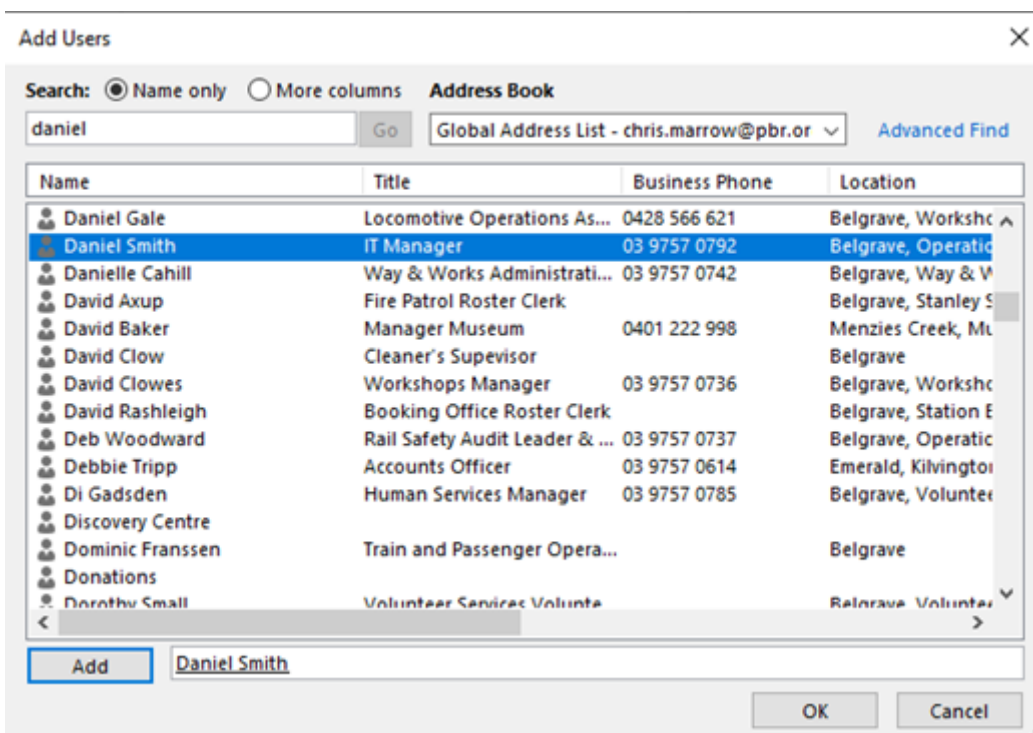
Add Users

Search: Name only More columns Address Book

daniel Go Global Address List - chris.marrow@pbr.or Advanced Find

| Name | Title | Business Phone | Location |
|---|---|---|---|
| Daniel Gale | Locomotive Operations As... | 0428 566 621 | Belgrave, Worksho |
| Daniel Smith | IT Manager | 03 9757 0792 | Belgrave, Operatio |
| Danielle Cahill | Way & Works Administrati... | 03 9757 0742 | Belgrave, Way & W |
| David Axup | Fire Patrol Roster Clerk | | Belgrave, Stanley S |
| David Baker | Manager Museum | 0401 222 998 | Menzies Creek, Mu |
| David Clow | Cleaner's Supevisor | | Belgrave |
| David Clowes | Workshops Manager | 03 9757 0736 | Belgrave, Worksho |
| David Rashleigh | Booking Office Roster Clerk | | Belgrave, Station E |
| Deb Woodward | Rail Safety Audit Leader & ... | 03 9757 0737 | Belgrave, Operatio |
| Debbie Tripp | Accounts Officer | 03 9757 0614 | Emerald, Kilvingtor |
| Di Gadsden | Human Services Manager | 03 9757 0785 | Belgrave, Voluntee |
| Discovery Centre | | | |
| Dominic Franssen | Train and Passenger Opera... | | Belgrave |
| Donations | | | |
| Dorothy Small | Volunteer Services Volunte... | | Belgrave, Voluntee |

Add Daniel Smith

OK Cancel